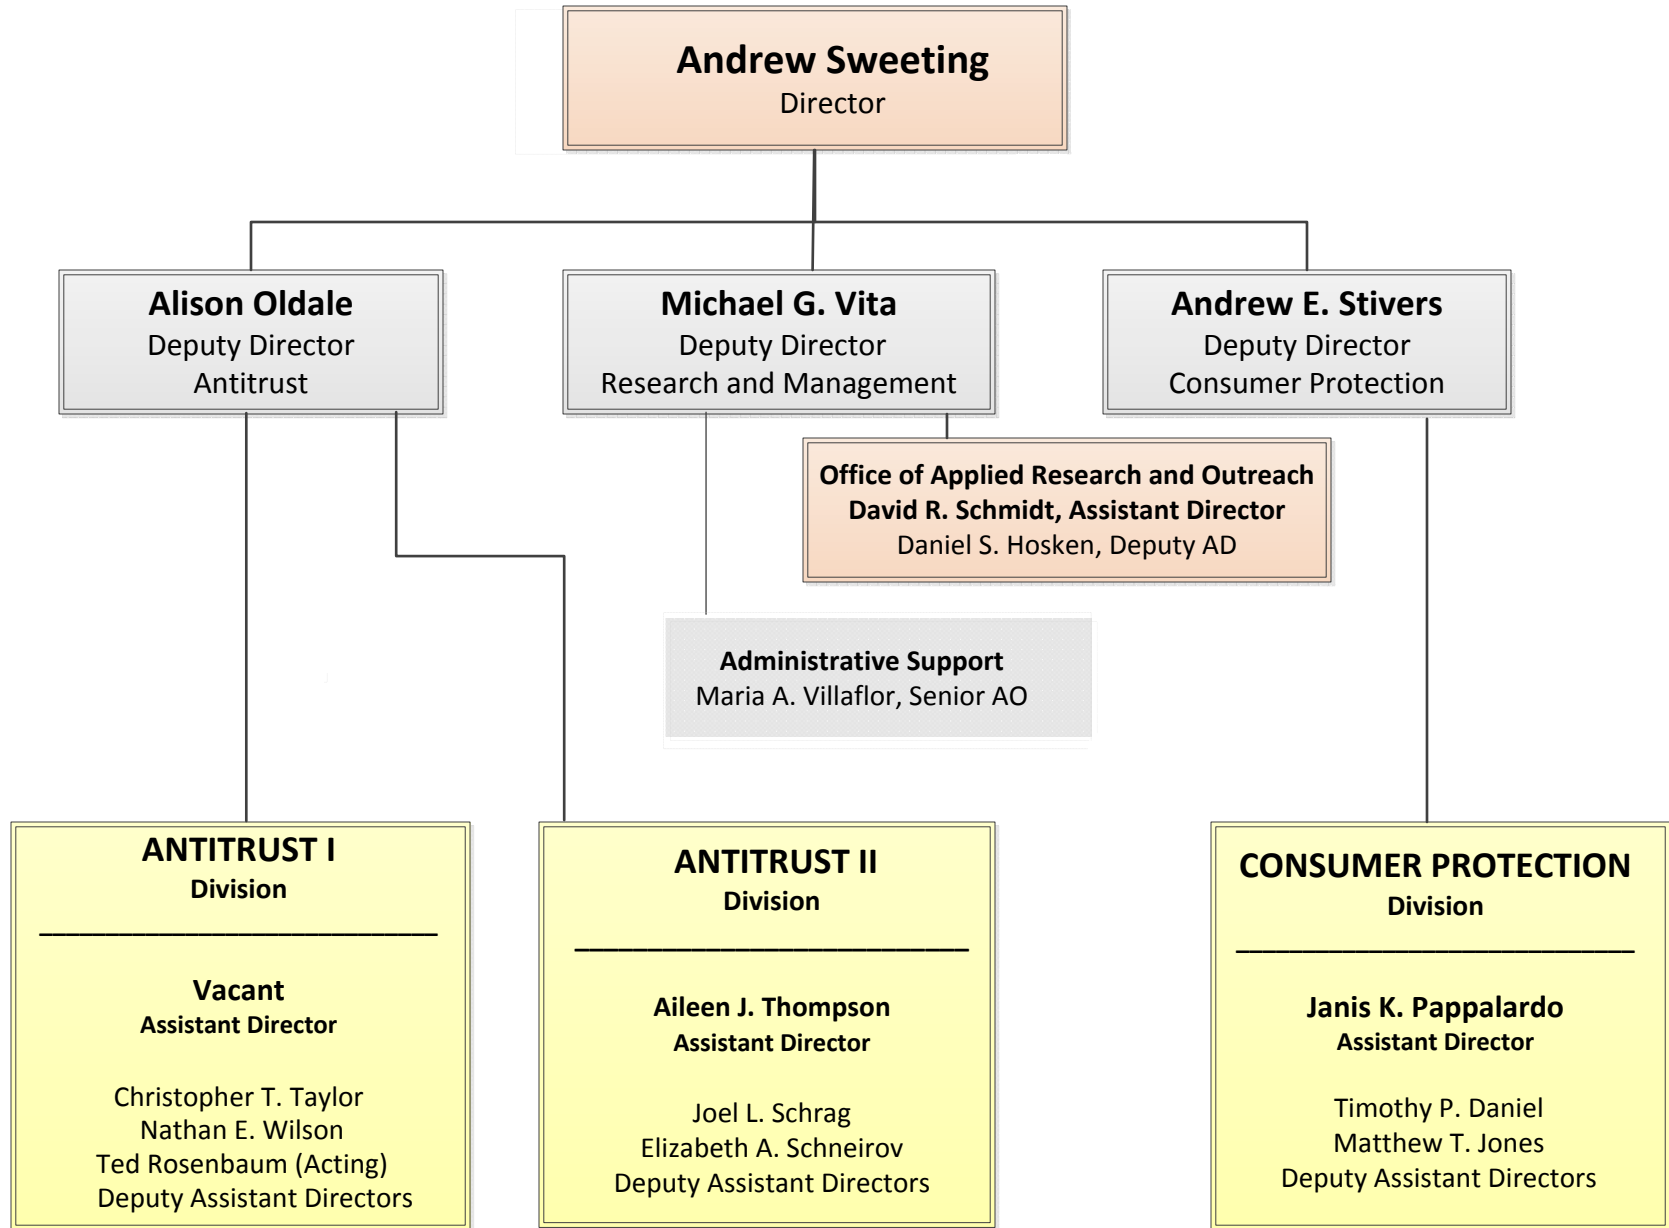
Andrew Sweeting
Director

Alison Oldale
Deputy Director
Antitrust

Michael G. Vita
Deputy Director
Research and Management

Andrew E. Stivers
Deputy Director
Consumer Protection

Office of Applied Research and Outreach
David R. Schmidt, Assistant Director
Daniel S. Hosken, Deputy AD

Administrative Support
Maria A. Villaflor, Senior AO

ANTITRUST I
Division
___________________________

Vacant
Assistant Director

Christopher T. Taylor
Nathan E. Wilson
Ted Rosenbaum (Acting)
Deputy Assistant Directors

ANTITRUST II
Division
___________________________

Aileen J. Thompson
Assistant Director

Joel L. Schrag
Elizabeth A. Schneirov
Deputy Assistant Directors

CONSUMER PROTECTION
Division
___________________________

Janis K. Pappalardo
Assistant Director

Timothy P. Daniel
Matthew T. Jones
Deputy Assistant Directors